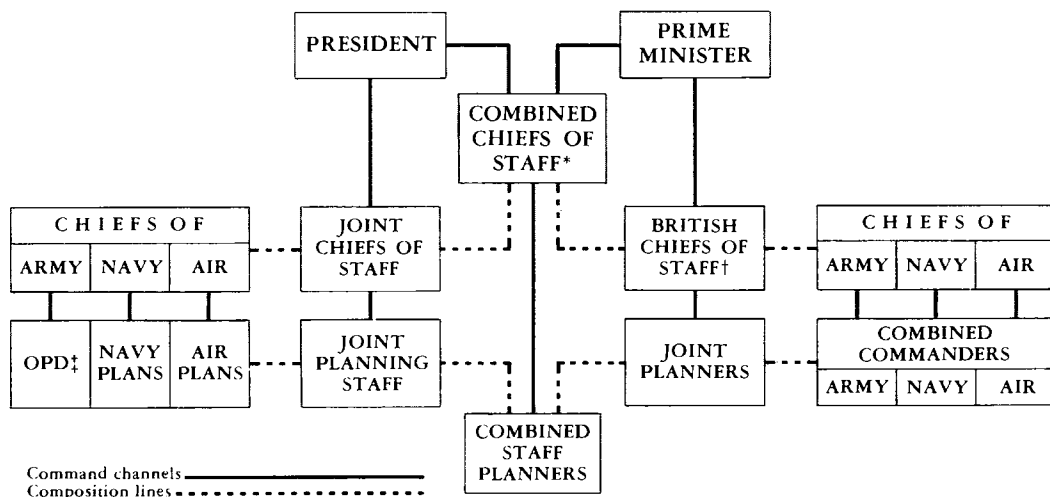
PRESIDENT

PRIME MINISTER

COMBINED CHIEFS OF STAFF*

CHIEFS OF

ARMY | NAVY | AIR

JOINT CHIEFS OF STAFF

BRITISH CHIEFS OF STAFF†

CHIEFS OF

ARMY | NAVY | AIR

OPD‡ | NAVY PLANS | AIR PLANS

JOINT PLANNING STAFF

JOINT PLANNERS

COMBINED COMMANDERS

ARMY | NAVY | AIR

COMBINED STAFF PLANNERS

Command channels

Composition lines